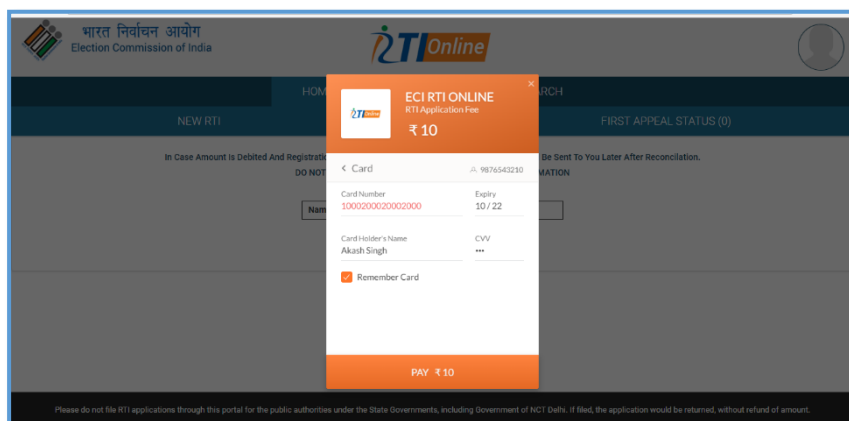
भारत निर्वाचन आयोग
Election Commission of India

RTI Online

HOM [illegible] ARCH

NEW RTI

FIRST APPEAL STATUS (0)

In Case Amount Is Debited And Registratio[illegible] Be Sent To You Later After Reconcilation.
DO NOT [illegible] MATION

Nam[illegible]

ECI RTI ONLINE
RTI Application Fee
₹ 10

RTI Online

×

‹ Card

9876543210

Card Number
1000200020002000

Expiry
10 / 22

Card Holder's Name
Akash Singh

CVV
•••

Remember Card

PAY ₹ 10

Please do not file RTI applications through this portal for the public authorities under the State Governments, including Government of NCT Delhi. If filed, the application would be returned, without refund of amount.